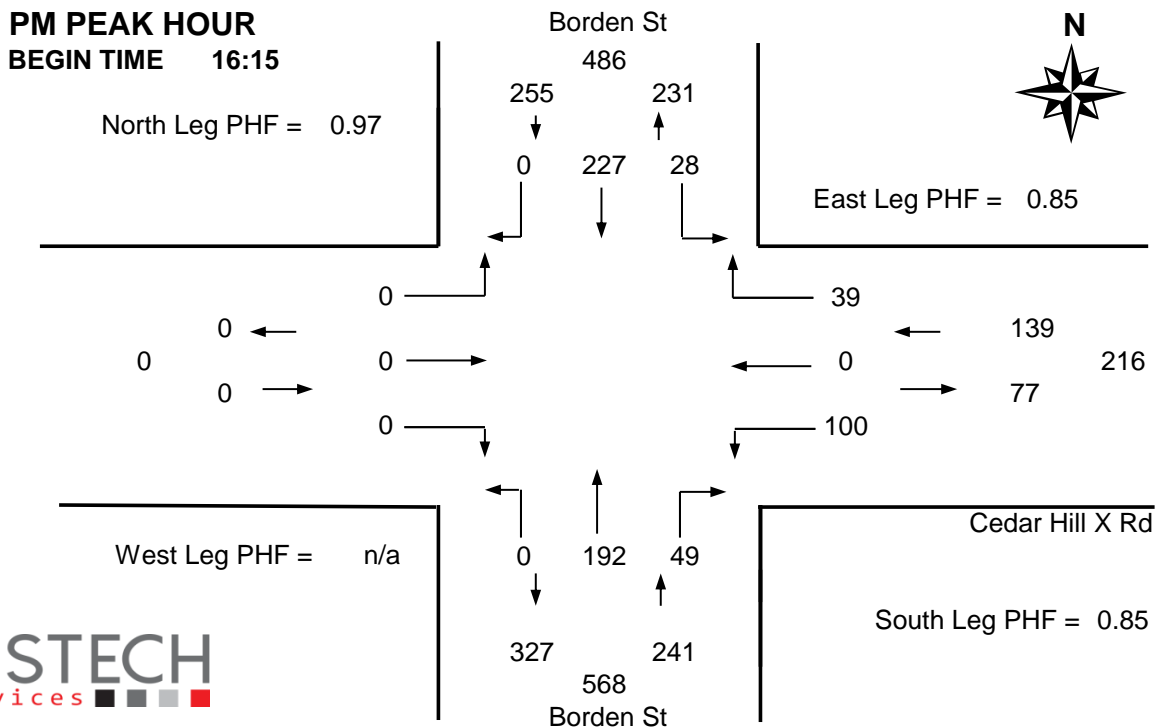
PM PEAK HOUR
BEGIN TIME 16:15

Borden St
486
255 231
0 227 28

N

North Leg PHF = 0.97

East Leg PHF = 0.85

0
39
0
139
0
0
0
216
0
0
77
0
100

Cedar Hill X Rd

West Leg PHF = n/a

0 192 49

South Leg PHF = 0.85

327 241
568
Borden St

STECH
vices